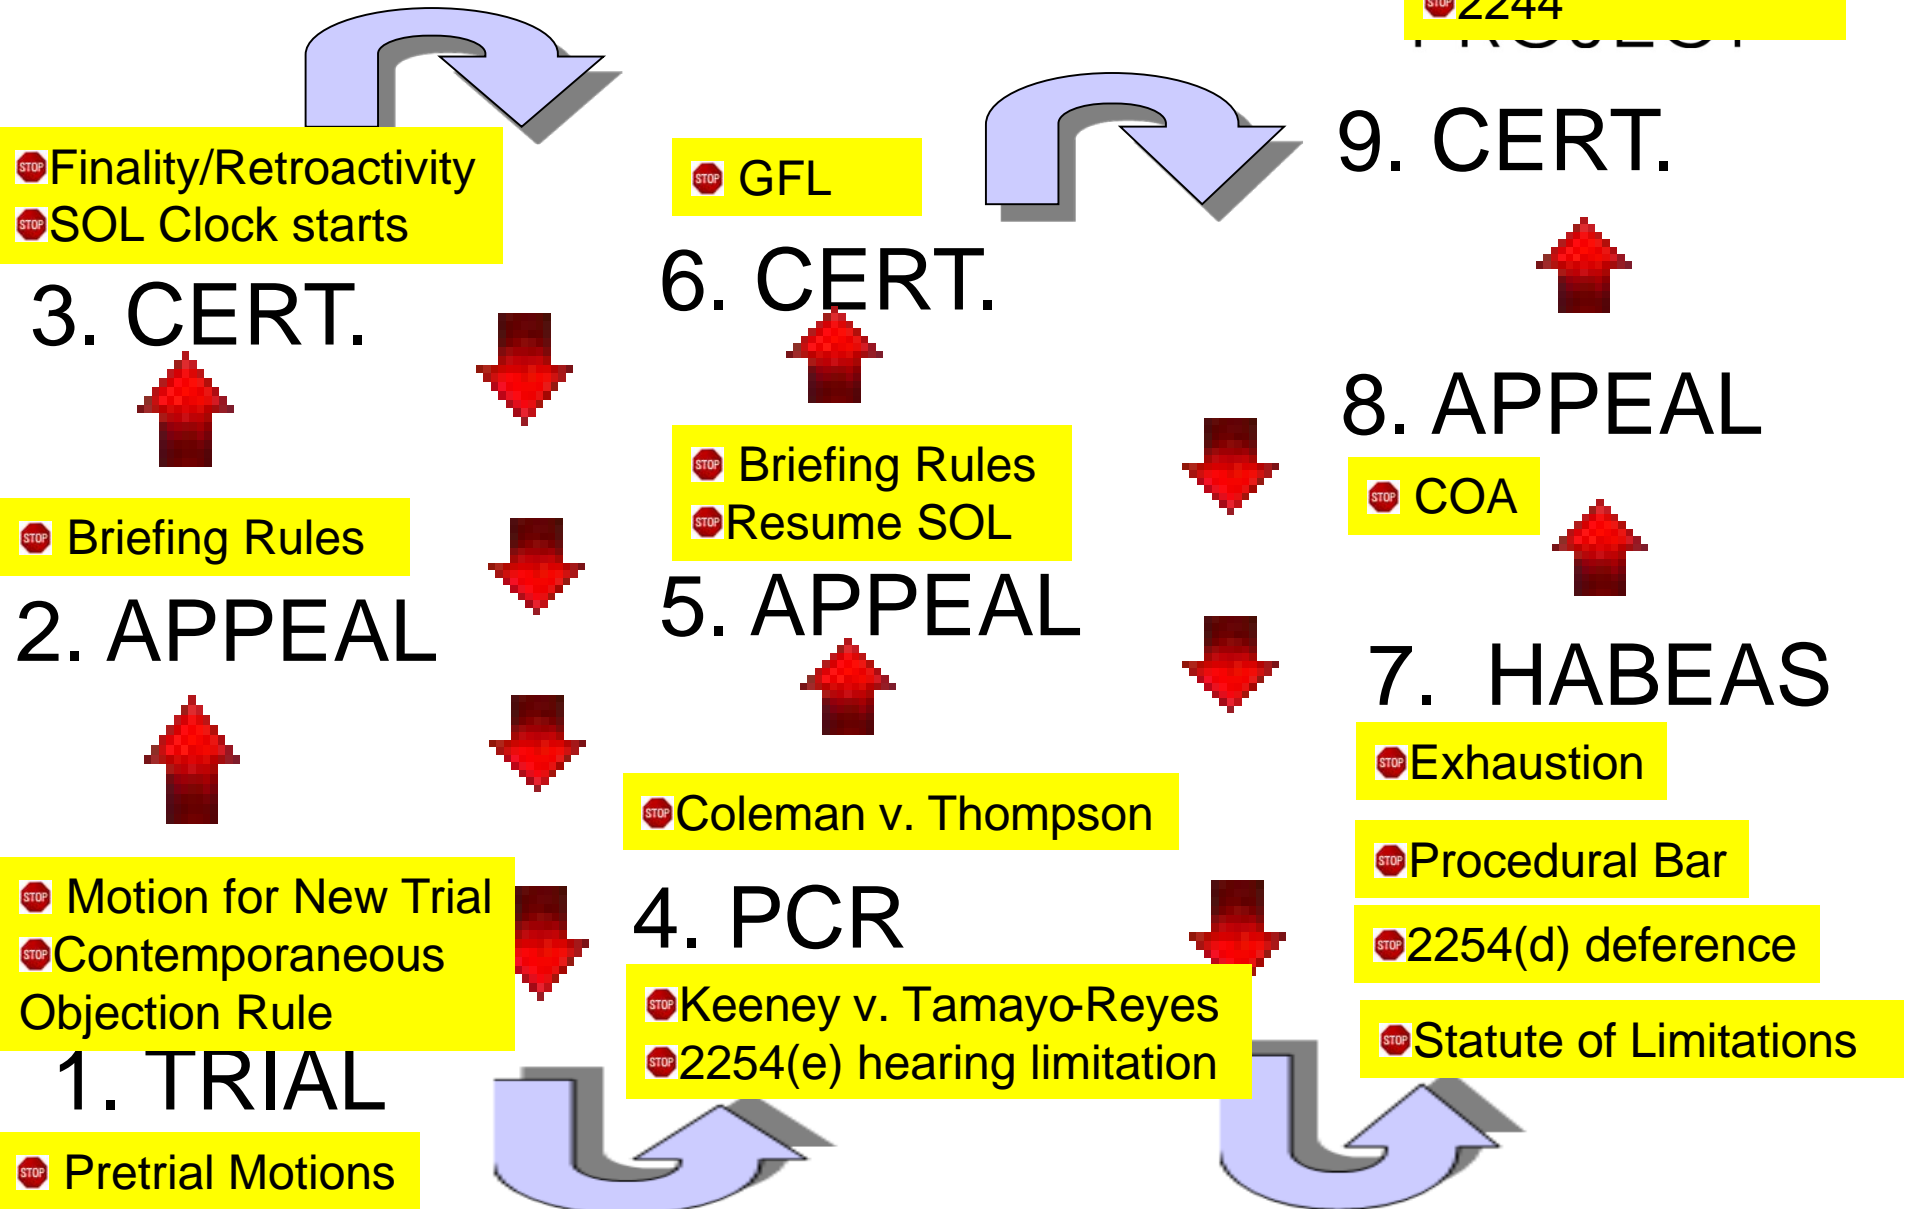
2244
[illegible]

9. CERT.

Finality/Retroactivity
SOL Clock starts

GFL

6. CERT.

3. CERT.

8. APPEAL

Briefing Rules
Resume SOL

COA

Briefing Rules

5. APPEAL

2. APPEAL

7. HABEAS

Exhaustion

Coleman v. Thompson

Procedural Bar

Motion for New Trial
Contemporaneous Objection Rule

4. PCR

2254(d) deference

Keeney v. Tamayo-Reyes
2254(e) hearing limitation

Statute of Limitations

1. TRIAL

Pretrial Motions